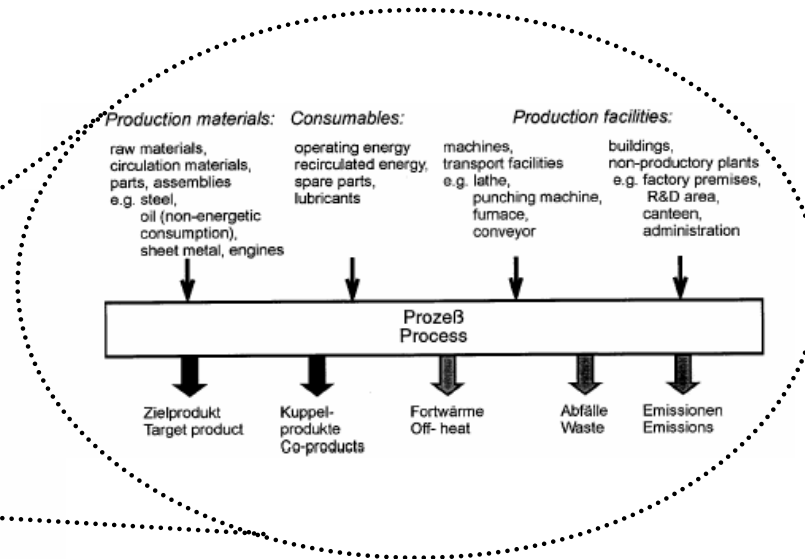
Production materials:

raw materials, circulation materials, parts, assemblies e.g. steel, oil (non-energetic consumption), sheet metal, engines

Consumables:

operating energy recirculated energy, spare parts, lubricants

Production facilities:

machines, transport facilities e.g. lathe, punching machine, furnace, conveyor

buildings, non-productory plants e.g. factory premises, R&D area, canteen, administration

Prozeß
Process

Zielprodukt
Target product

Kuppelprodukte
Co-products

Fortwärme
Off- heat

Abfälle
Waste

Emissionen
Emissions